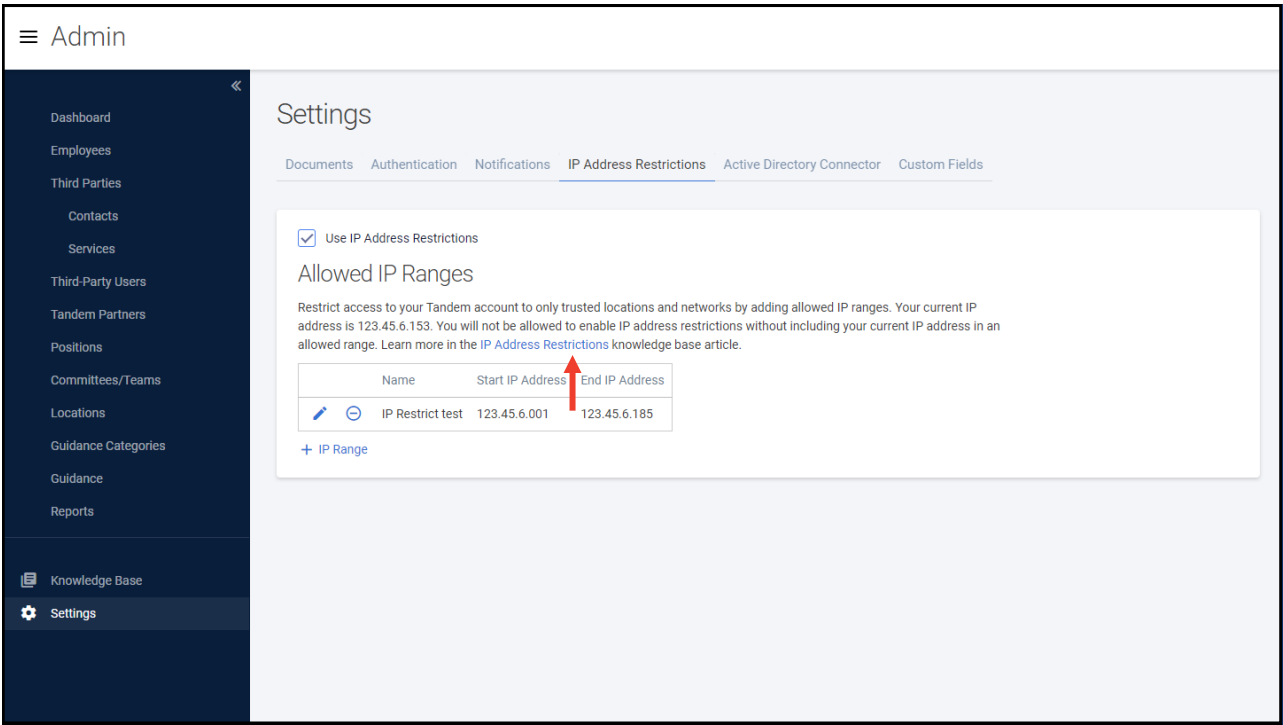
Admin

Dashboard
Employees
Third Parties
Contacts
Services
Third-Party Users
Tandem Partners
Positions
Committees/Teams
Locations
Guidance Categories
Guidance
Reports

Knowledge Base
Settings

Settings

Documents Authentication Notifications IP Address Restrictions Active Directory Connector Custom Fields

Use IP Address Restrictions

Allowed IP Ranges

Restrict access to your Tandem account to only trusted locations and networks by adding allowed IP ranges. Your current IP address is 123.45.6.153. You will not be allowed to enable IP address restrictions without including your current IP address in an allowed range. Learn more in the IP Address Restrictions knowledge base article.

| | | Name | Start IP Address | End IP Address |
|---|---|---|---|---|
| | | IP Restrict test | 123.45.6.001 | 123.45.6.185 |

+ IP Range